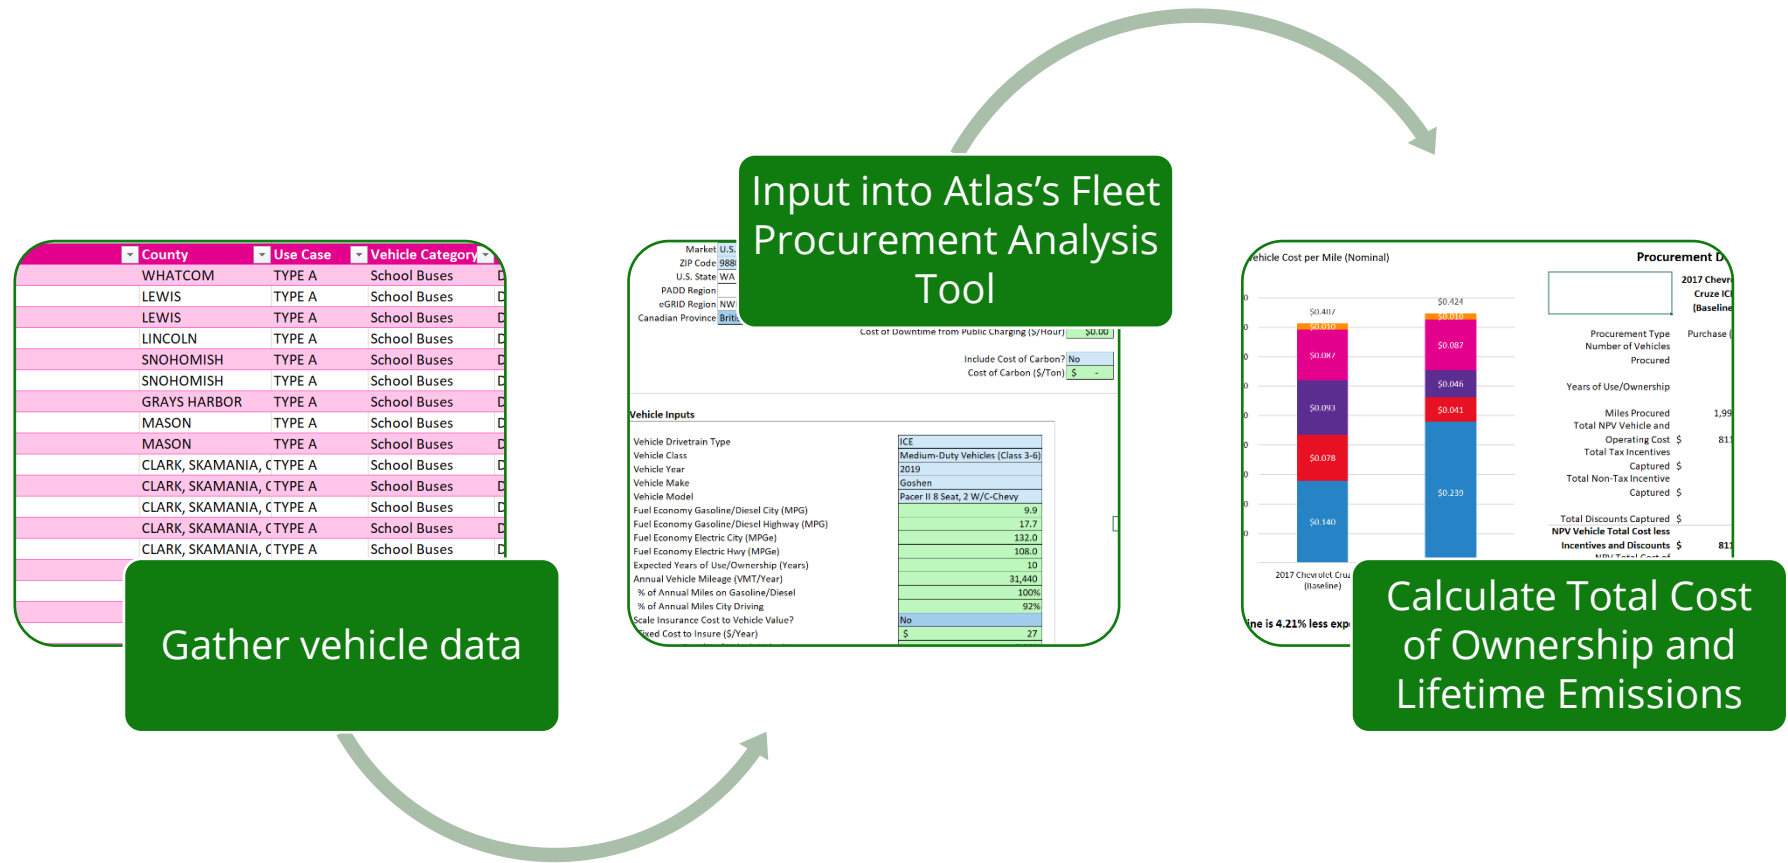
| County | Use Case | Vehicle Category |
|---|---|---|
| WHATCOM | TYPE A | School Buses |
| LEWIS | TYPE A | School Buses |
| LEWIS | TYPE A | School Buses |
| LINCOLN | TYPE A | School Buses |
| SNOHOMISH | TYPE A | School Buses |
| SNOHOMISH | TYPE A | School Buses |
| GRAYS HARBOR | TYPE A | School Buses |
| MASON | TYPE A | School Buses |
| MASON | TYPE A | School Buses |
| CLARK, SKAMANIA, C | TYPE A | School Buses |
| CLARK, SKAMANIA, C | TYPE A | School Buses |
| CLARK, SKAMANIA, C | TYPE A | School Buses |
| CLARK, SKAMANIA, C | TYPE A | School Buses |
| CLARK, SKAMANIA, C | TYPE A | School Buses |

Gather vehicle data

Input into Atlas's Fleet Procurement Analysis Tool

Market U.S.
ZIP Code 988
U.S. State WA
PADD Region
eGRID Region NW
Canadian Province Briti

Cost of Downtime from Public Charging ($/Hour) $0.00
Include Cost of Carbon? No
Cost of Carbon ($/Ton) $ -

Vehicle Inputs

| Vehicle Drivetrain Type | ICE |
|---|---|
| Vehicle Class | Medium-Duty Vehicles (Class 3-6) |
| Vehicle Year | 2019 |
| Vehicle Make | Goshen |
| Vehicle Model | Pacer II 8 Seat, 2 W/C-Chevy |
| Fuel Economy Gasoline/Diesel City (MPG) | 9.9 |
| Fuel Economy Gasoline/Diesel Highway (MPG) | 17.7 |
| Fuel Economy Electric City (MPGe) | 132.0 |
| Fuel Economy Electric Hwy (MPGe) | 108.0 |
| Expected Years of Use/Ownership (Years) | 10 |
| Annual Vehicle Mileage (VMT/Year) | 31,440 |
| % of Annual Miles on Gasoline/Diesel | 100% |
| % of Annual Miles City Driving | 92% |
| Scale Insurance Cost to Vehicle Value? | No |
| Fixed Cost to Insure ($/Year) | $ 27 |

ehicle Cost per Mile (Nominal)
$0.407 $0.010 $0.087 $0.093 $0.078 $0.140
$0.424 $0.010 $0.087 $0.046 $0.041 $0.239
2017 Chevrolet Cru (Baseline)
ine is 4.21% less exp

Procurement D
2017 Chevr Cruze IC (Baseline
Procurement Type Purchase
Number of Vehicles Procured
Years of Use/Ownership
Miles Procured 1,99
Total NPV Vehicle and Operating Cost $ 81
Total Tax Incentives Captured $
Total Non-Tax Incentive Captured $
Total Discounts Captured $
NPV Vehicle Total Cost less Incentives and Discounts $ 81

Calculate Total Cost of Ownership and Lifetime Emissions